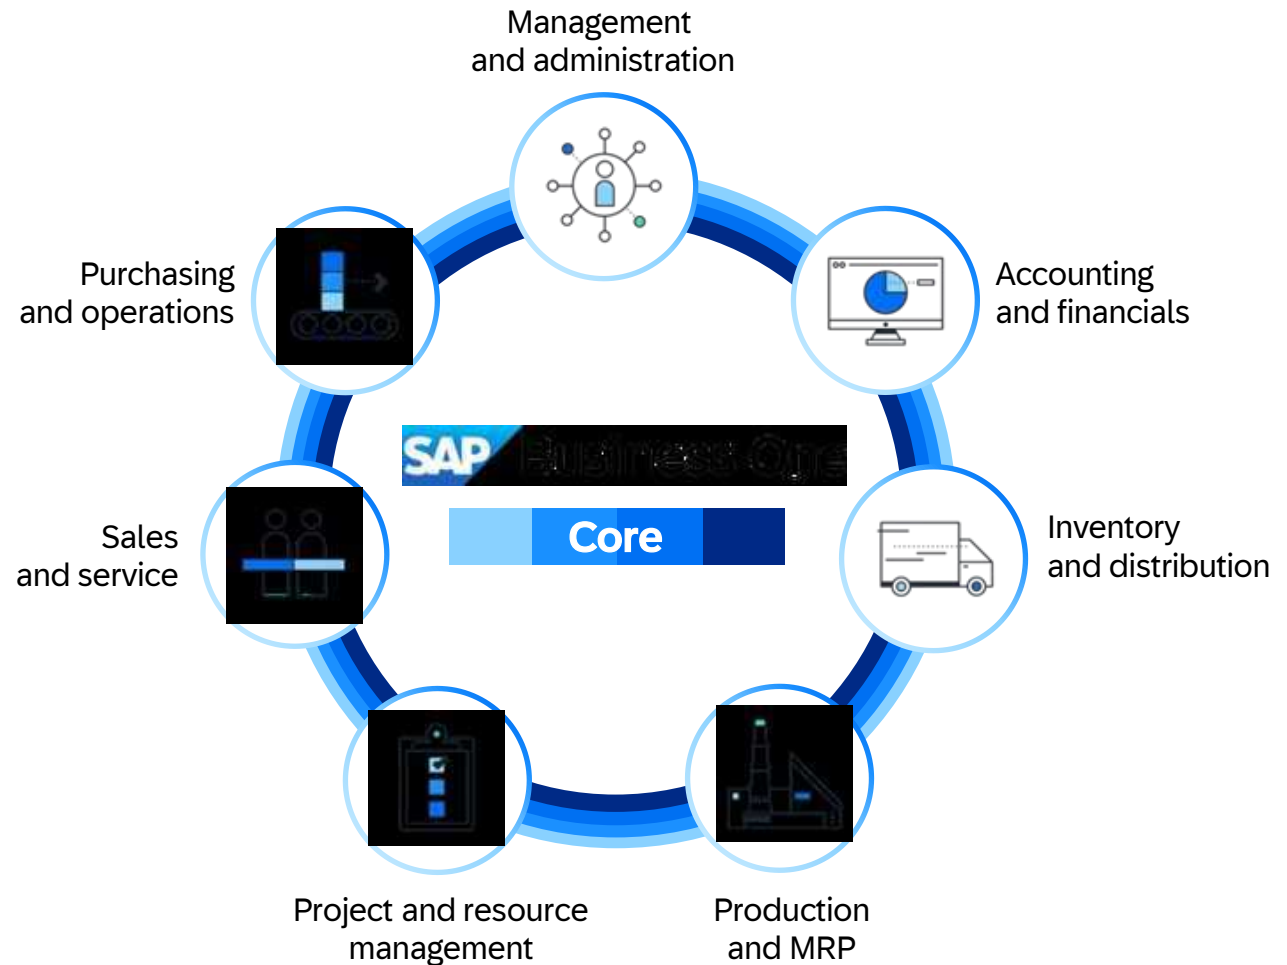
Management and administration

Purchasing and operations

Accounting and financials

SAP Business One

Core

Sales and service

Inventory and distribution

Project and resource management

Production and MRP